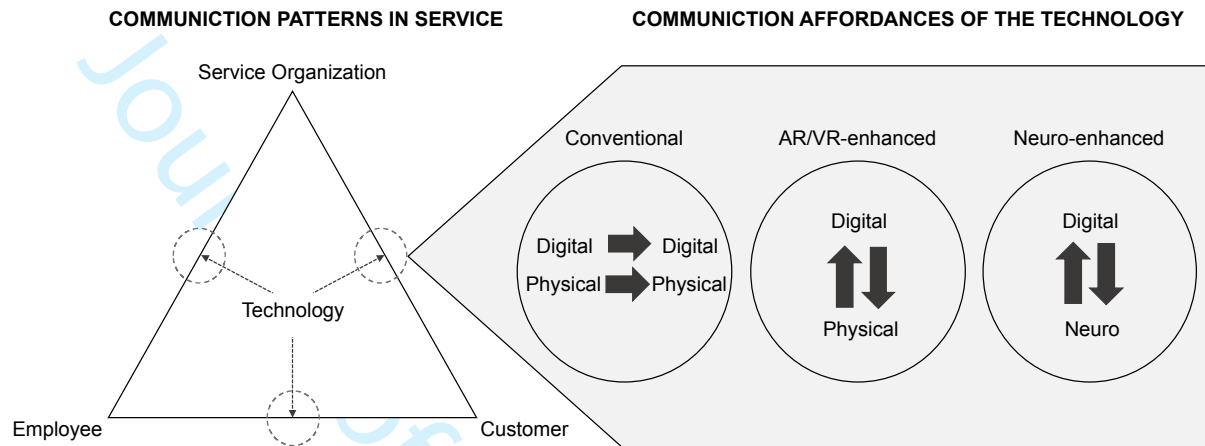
COMMUNICTION PATTERNS IN SERVICE

COMMUNICTION AFFORDANCES OF THE TECHNOLOGY

Service Organization

Technology

Employee

Customer

Conventional

Digital Digital

Physical Physical

AR/VR-enhanced

Digital

Physical

Neuro-enhanced

Digital

Neuro

Journal of